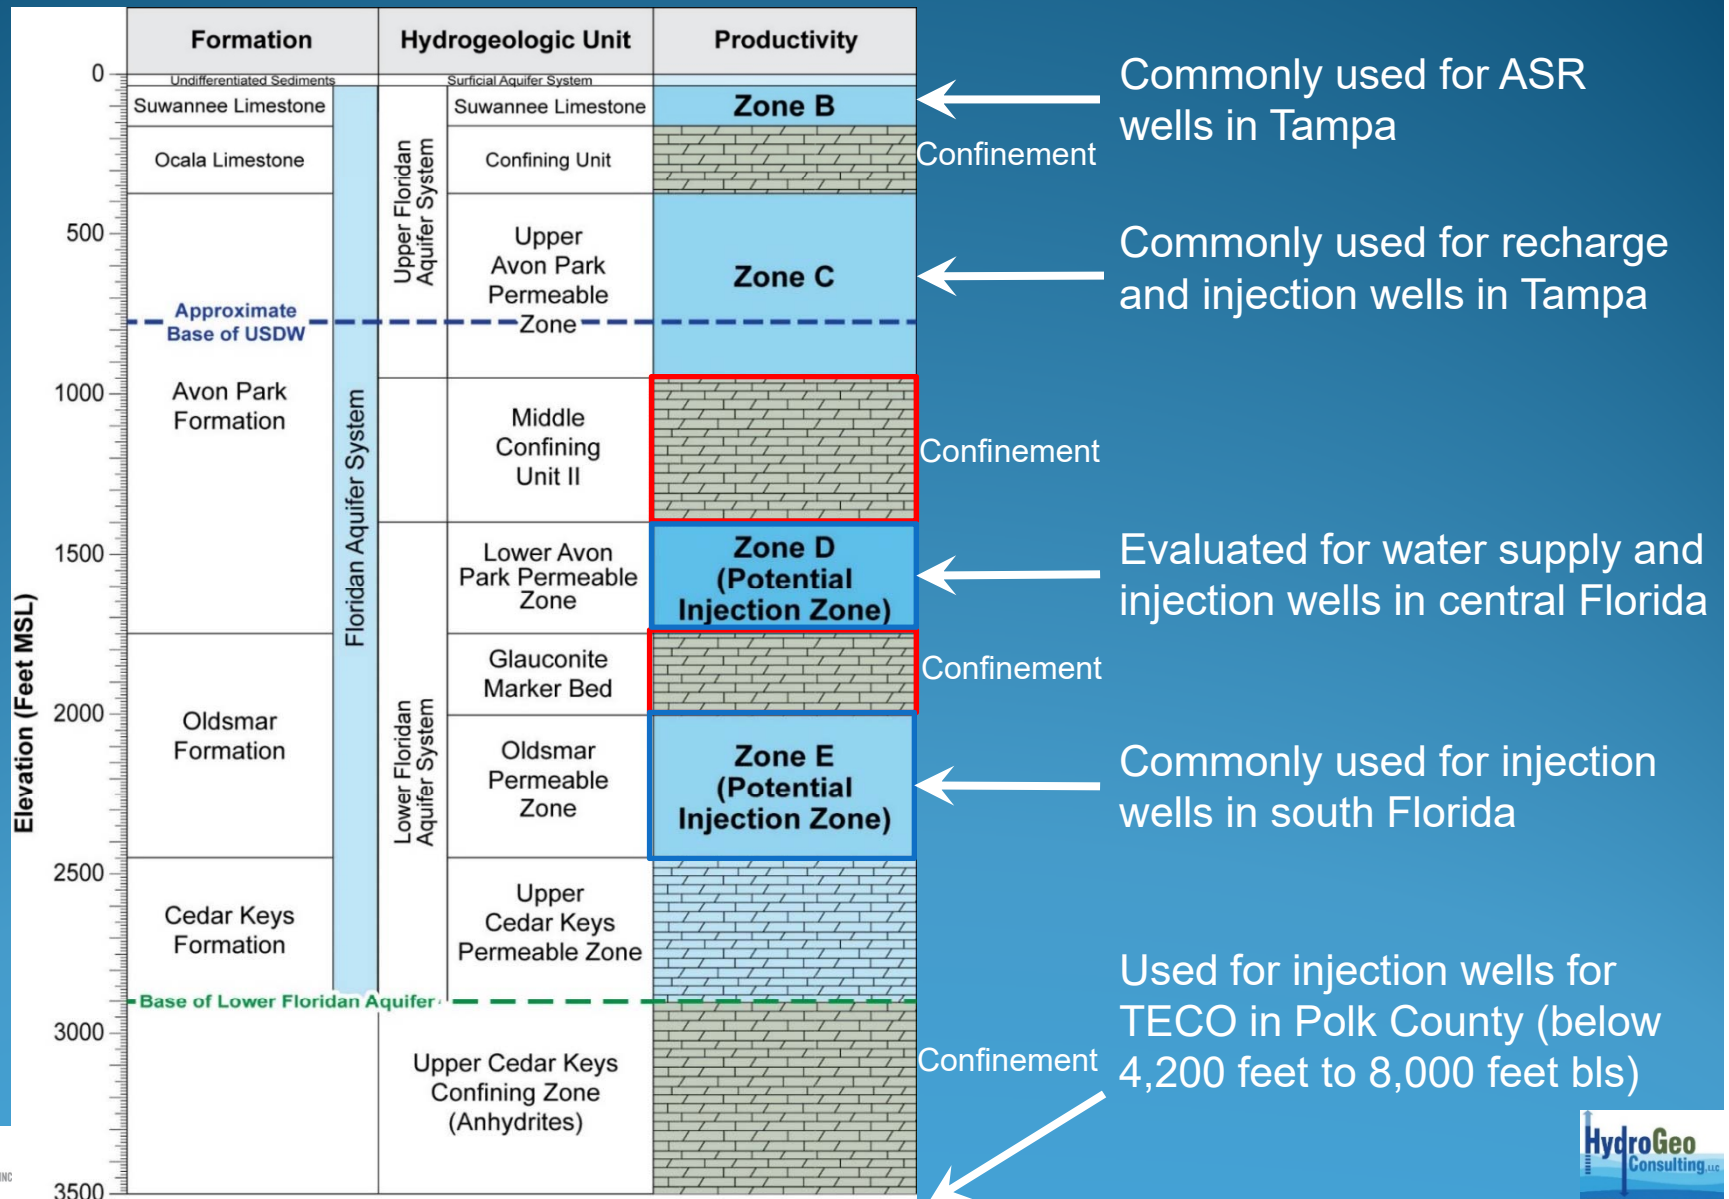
| Formation | Hydrogeologic Unit | | Productivity |
|---|---|---|---|
| Undifferentiated Sediments | Surficial Aquifer System | | |
| Suwannee Limestone | Upper Floridan Aquifer System | Suwannee Limestone | Zone B |
| Ocala Limestone | | Confining Unit | |
| Avon Park Formation | | Upper Avon Park Permeable Zone | Zone C |
| | | Middle Confining Unit II | |
| | Lower Floridan Aquifer System | Lower Avon Park Permeable Zone | Zone D (Potential Injection Zone) |
| Oldsmar Formation | | Glauconite Marker Bed | |
| | | Oldsmar Permeable Zone | Zone E (Potential Injection Zone) |
| Cedar Keys Formation | | Upper Cedar Keys Permeable Zone | |
| | Upper Cedar Keys Confining Zone (Anhydrites) | | |

Floridan Aquifer System

Approximate Base of USDW

Base of Lower Floridan Aquifer

Elevation (Feet MSL)

0
500
1000
1500
2000
2500
3000
3500

Commonly used for ASR wells in Tampa

Confinement

Commonly used for recharge and injection wells in Tampa

Confinement

Evaluated for water supply and injection wells in central Florida

Confinement

Commonly used for injection wells in south Florida

Used for injection wells for TECO in Polk County (below 4,200 feet to 8,000 feet bls)

Confinement

HydroGeo Consulting LLC